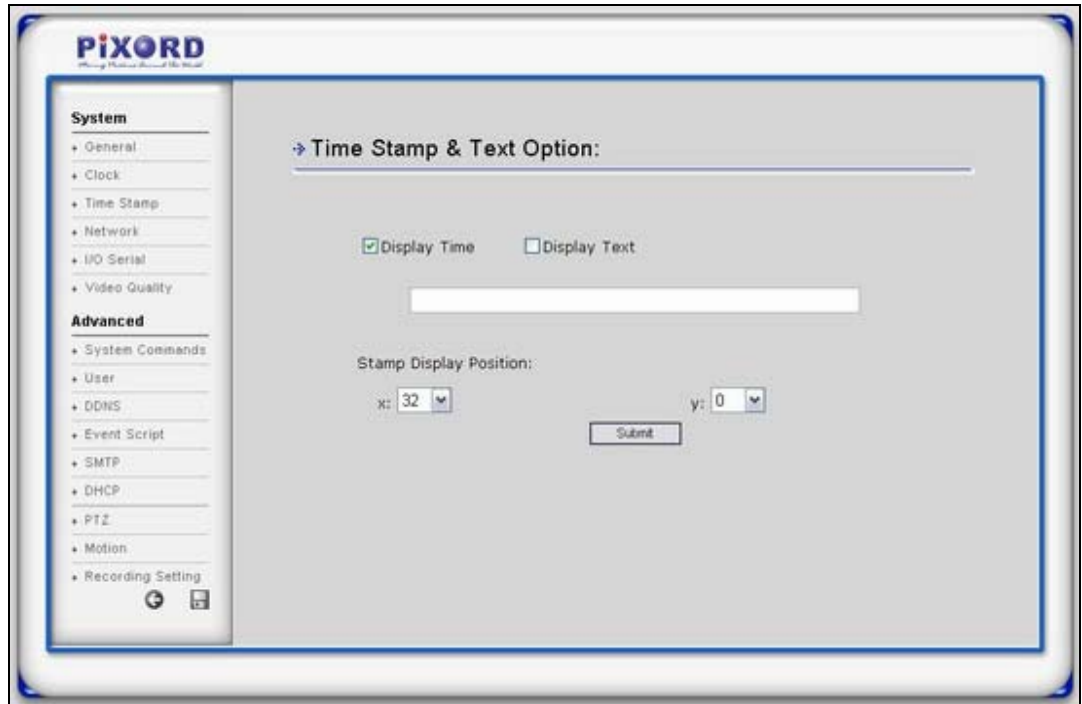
PiXORD
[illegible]

System
• General
• Clock
• Time Stamp
• Network
• I/O Serial
• Video Quality

Advanced
• System Commands
• User
• DDNS
• Event Script
• SMTP
• DHCP
• PTZ
• Motion
• Recording Setting

→ Time Stamp & Text Option:

☑ Display Time ☐ Display Text

Stamp Display Position:

x: 32 y: 0

Submit